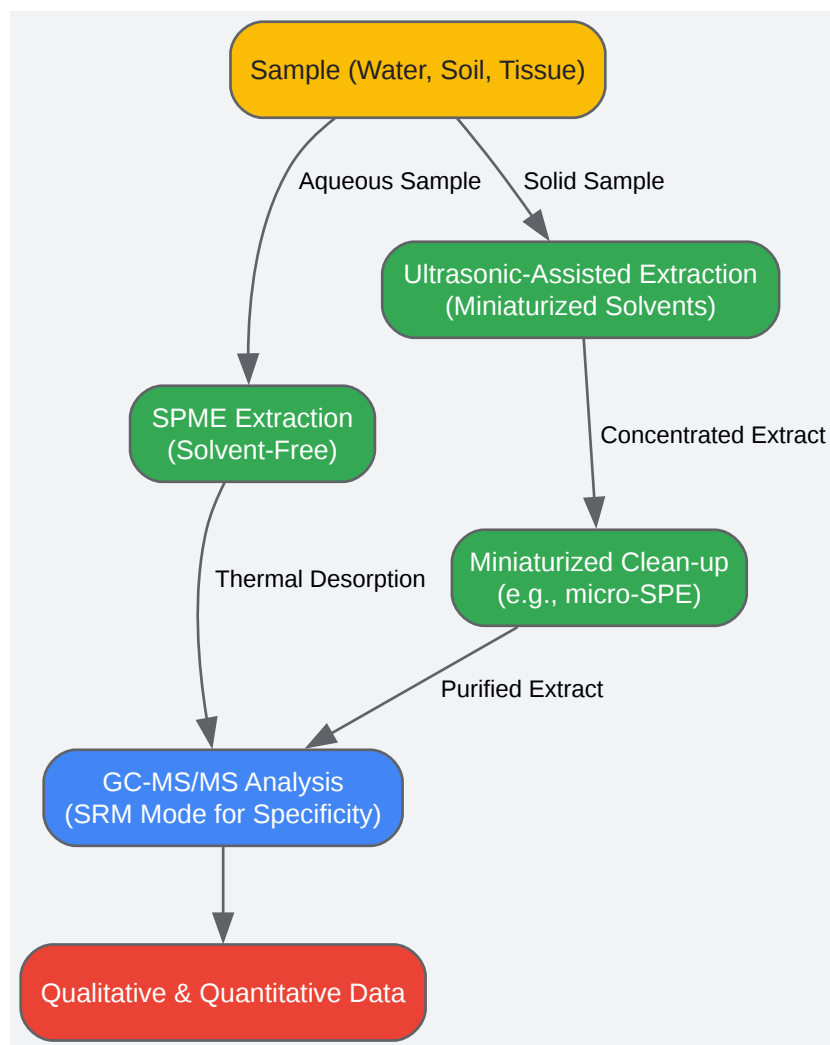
Sample (Water, Soil, Tissue)

Aqueous Sample

Solid Sample

Ultrasonic-Assisted Extraction
(Miniaturized Solvents)

SPME Extraction
(Solvent-Free)

Concentrated Extract

Thermal Desorption

Miniaturized Clean-up
(e.g., micro-SPE)

Purified Extract

GC-MS/MS Analysis
(SRM Mode for Specificity)

Qualitative & Quantitative Data